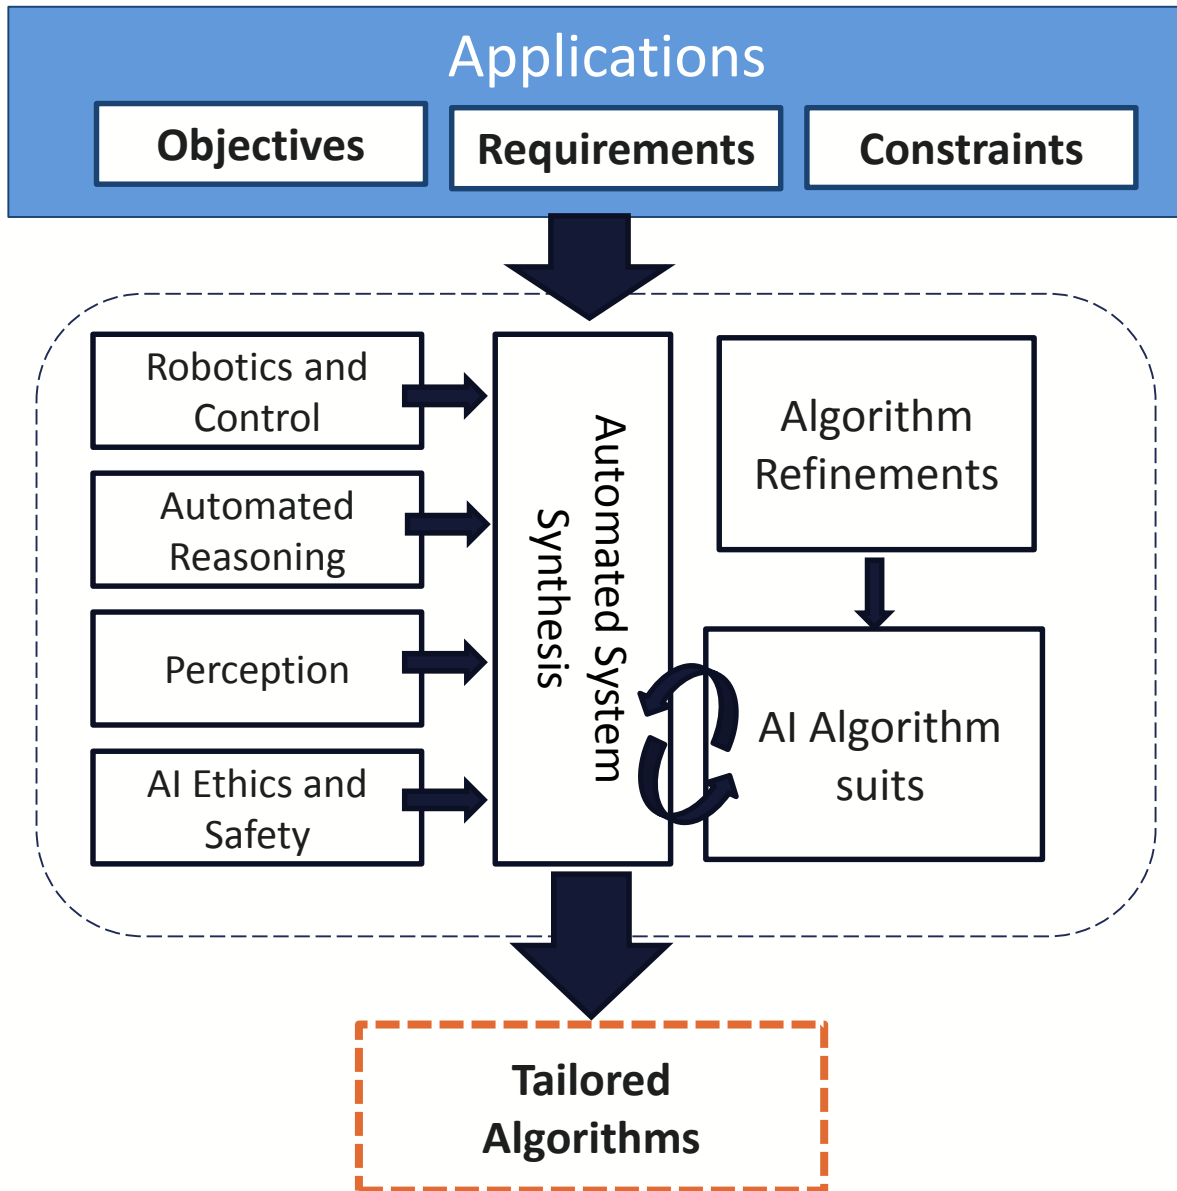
Applications

Objectives

Requirements

Constraints

Robotics and Control

Automated Reasoning

Perception

AI Ethics and Safety

Automated System Synthesis

Algorithm Refinements

AI Algorithm suits

Tailored Algorithms